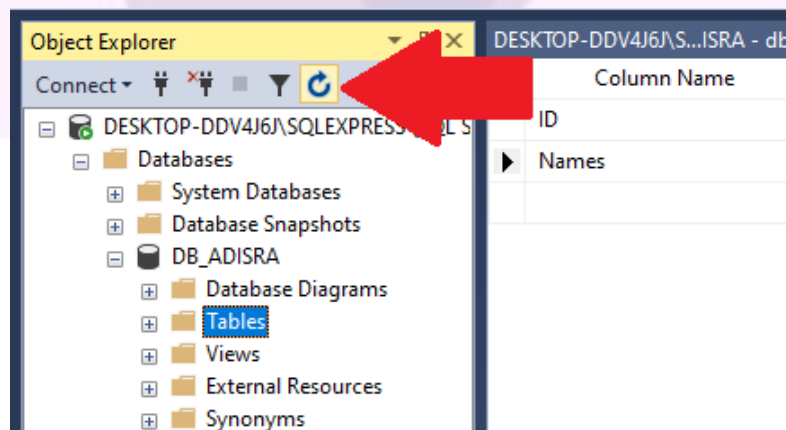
Object Explorer

Connect▾

DESKTOP-DDV4J6J\SQLEXPRESS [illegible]

Databases

System Databases

Database Snapshots

DB_ADISRA

Database Diagrams

Tables

Views

External Resources

Synonyms

DESKTOP-DDV4J6J\S...ISRA - db

| | Column Name |
|---|---|
| | ID |
| ▶ | Names |
| | |